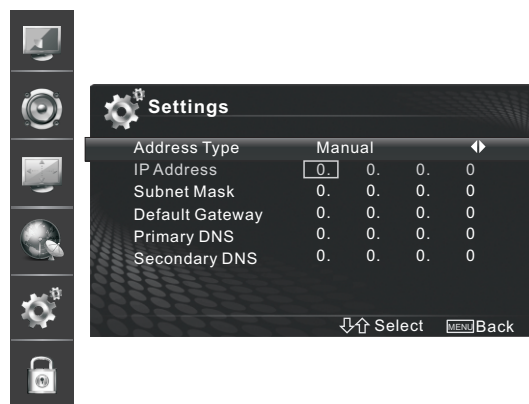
Settings

| | | | | |
|---|---|---|---|---|
| Address Type | Manual | | | |
| IP Address | 0. | 0. | 0. | 0 |
| Subnet Mask | 0. | 0. | 0. | 0 |
| Default Gateway | 0. | 0. | 0. | 0 |
| Primary DNS | 0. | 0. | 0. | 0 |
| Secondary DNS | 0. | 0. | 0. | 0 |

⇩⇧ Select MENU Back